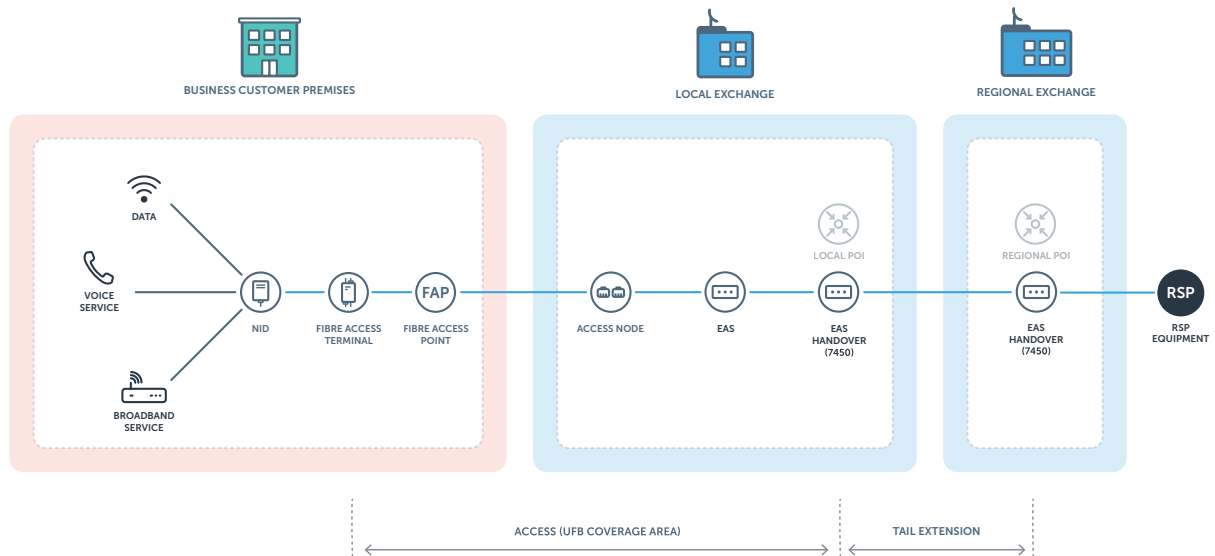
BUSINESS CUSTOMER PREMISES

LOCAL EXCHANGE

REGIONAL EXCHANGE

DATA

VOICE SERVICE

BROADBAND SERVICE

NID

FIBRE ACCESS TERMINAL

FAP

FIBRE ACCESS POINT

ACCESS NODE

EAS

LOCAL POI

EAS HANDOVER (7450)

REGIONAL POI

EAS HANDOVER (7450)

RSP

RSP EQUIPMENT

ACCESS (UFB COVERAGE AREA)

TAIL EXTENSION